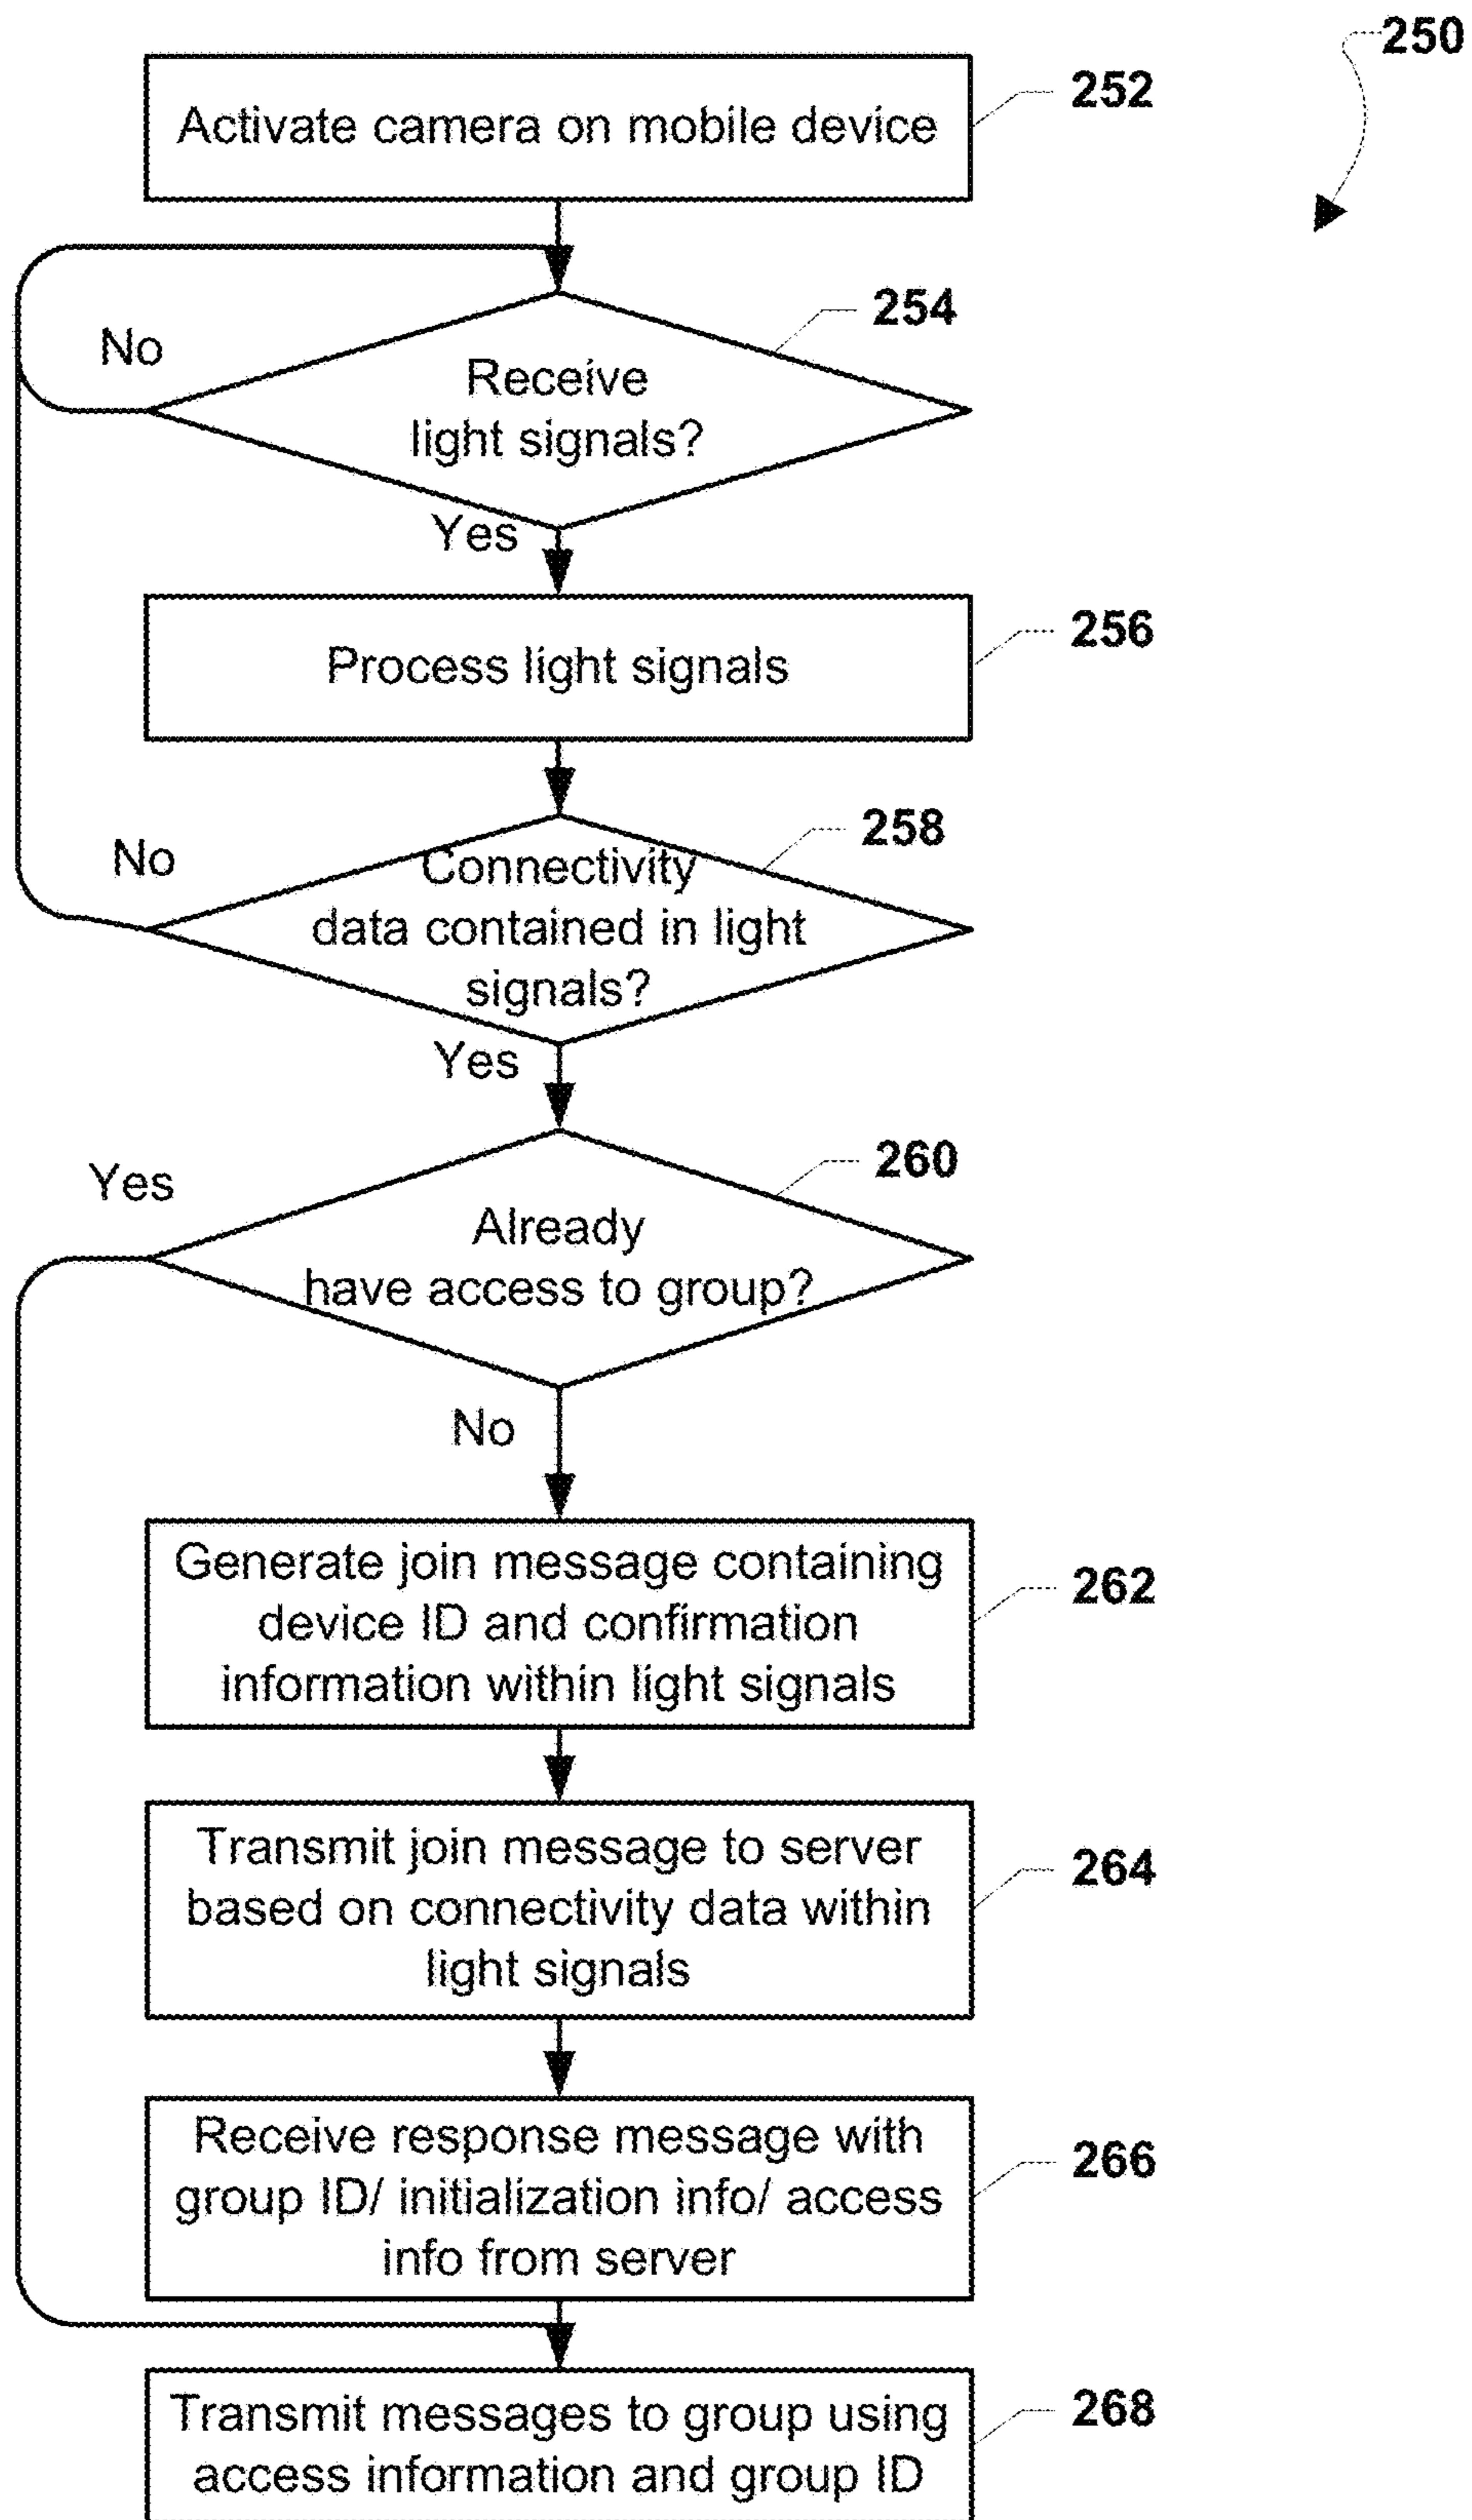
250

Activate camera on mobile device

252

No

Receive light signals?

254

Yes

Process light signals

256

No

Connectivity data contained in light signals?

258

Yes

Yes

Already have access to group?

260

No

Generate join message containing device ID and confirmation information within light signals

262

Transmit join message to server based on connectivity data within light signals

264

Receive response message with group ID/ initialization info/ access info from server

266

Transmit messages to group using access information and group ID

268